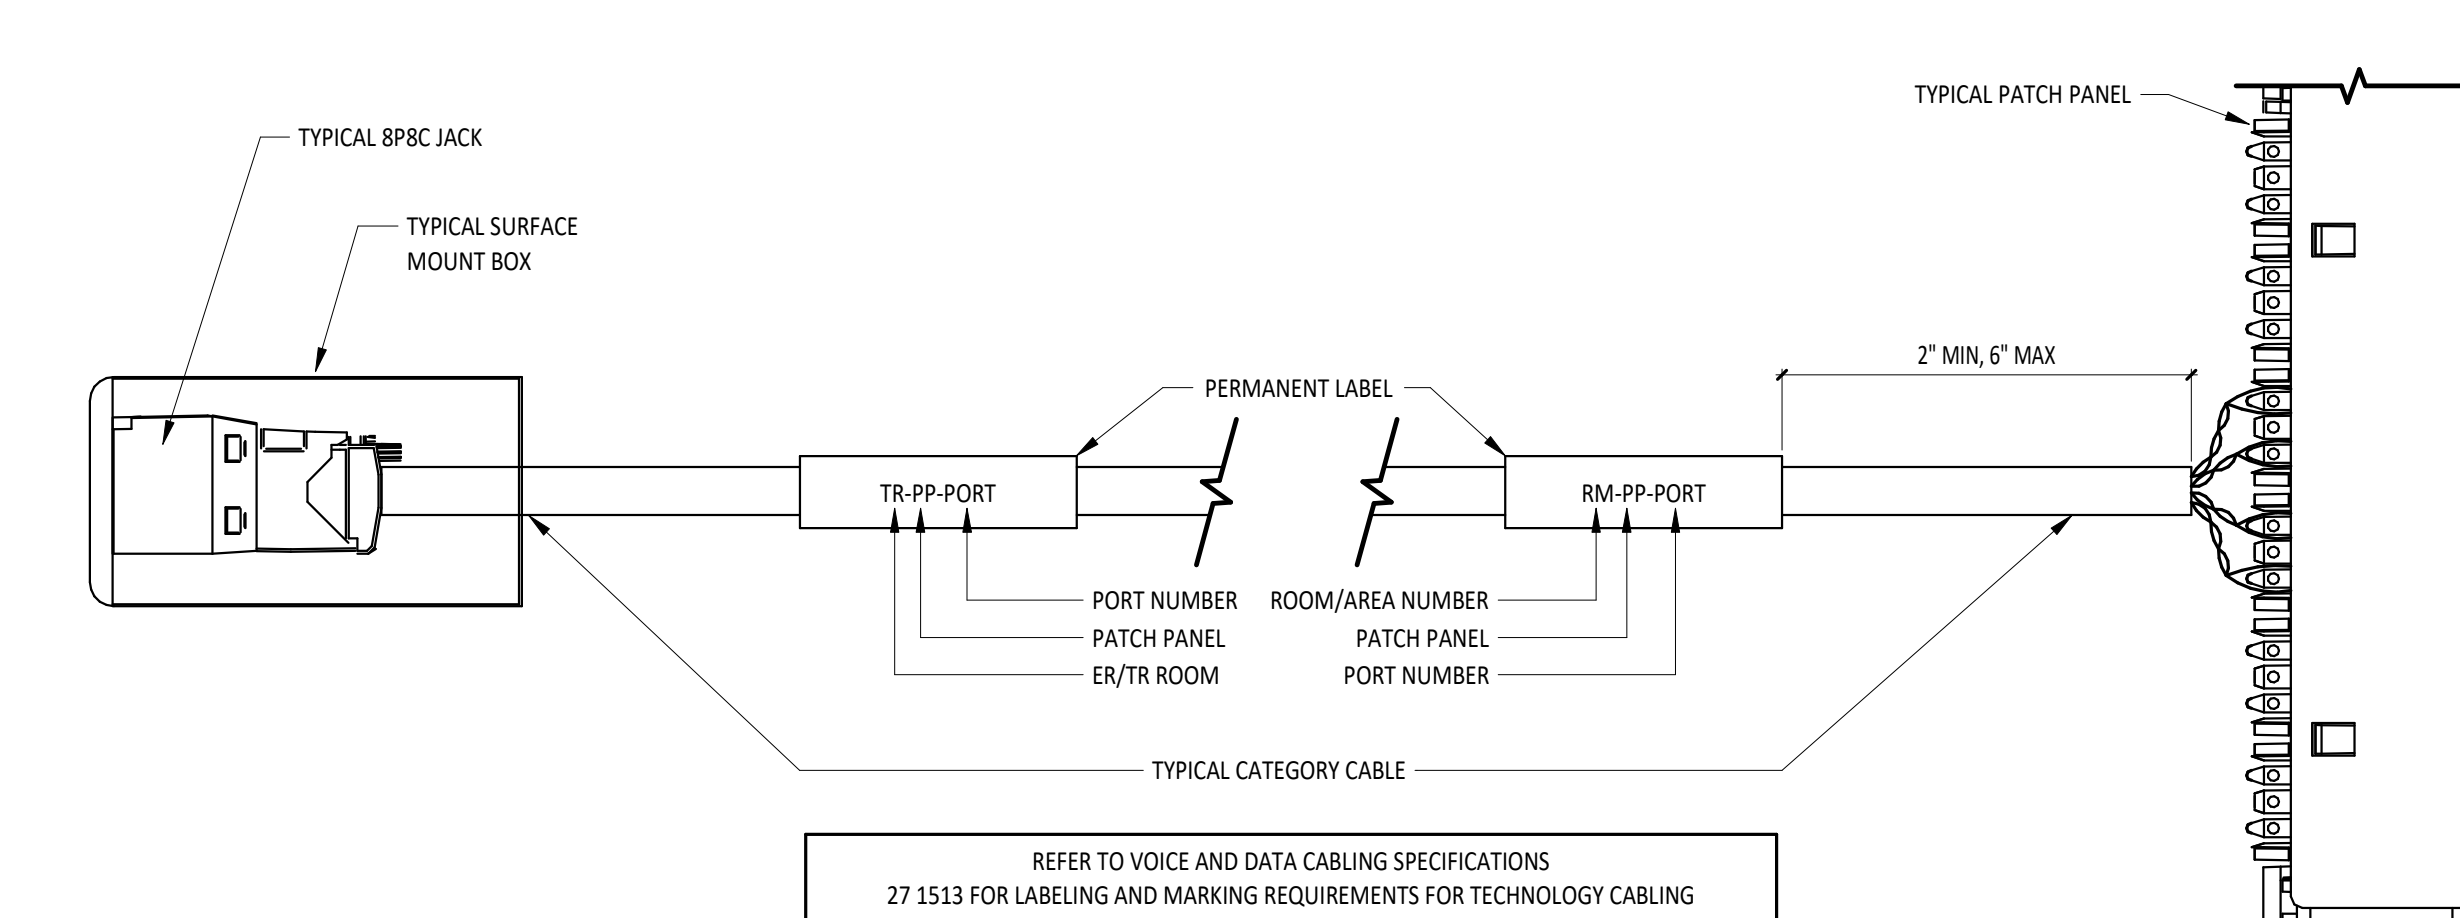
TYPICAL PATCH PANEL

TYPICAL 8P8C JACK

TYPICAL SURFACE MOUNT BOX

2" MIN, 6" MAX

PERMANENT LABEL

TR-PP-PORT

RM-PP-PORT

PORT NUMBER
PATCH PANEL
ER/TR ROOM

ROOM/AREA NUMBER
PATCH PANEL
PORT NUMBER

TYPICAL CATEGORY CABLE

REFER TO VOICE AND DATA CABLING SPECIFICATIONS
27 1513 FOR LABELING AND MARKING REQUIREMENTS FOR TECHNOLOGY CABLING